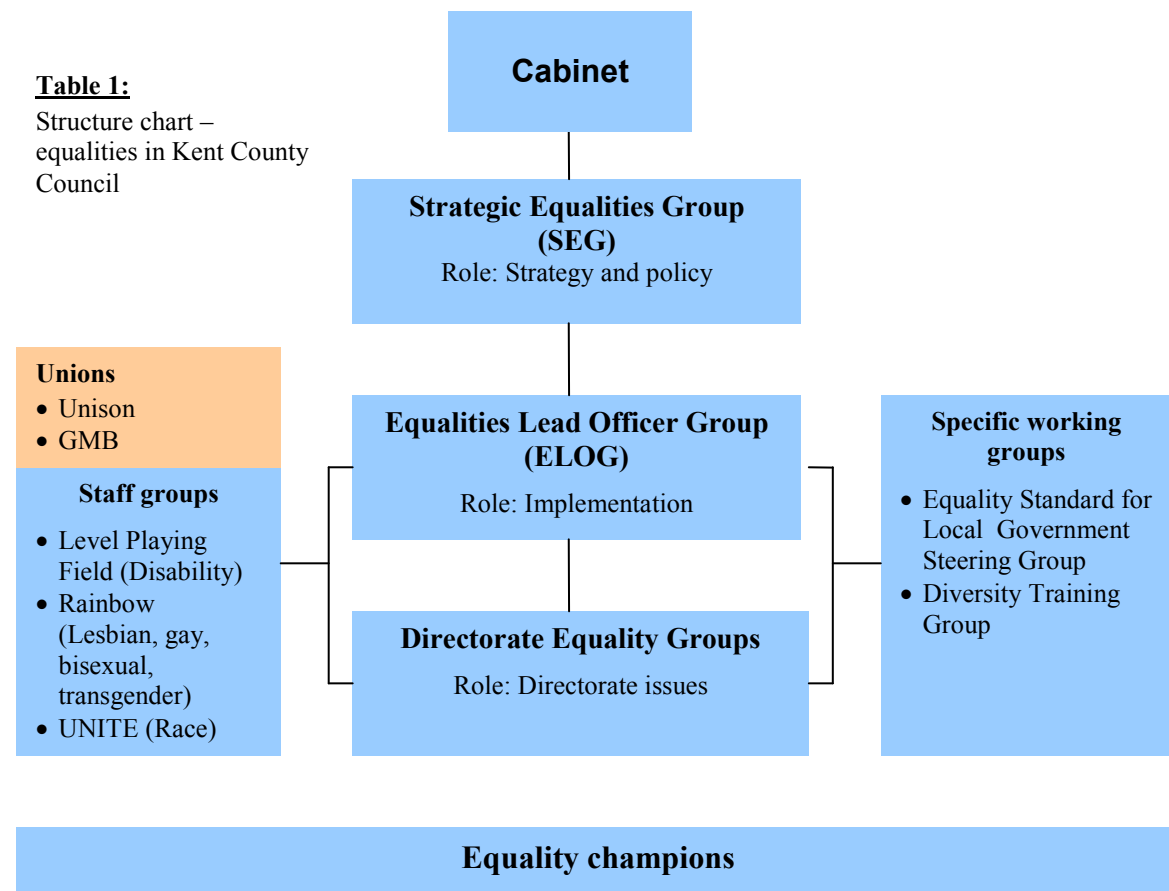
Table 1:
Structure chart – equalities in Kent County Council

Cabinet

Strategic Equalities Group (SEG)
Role: Strategy and policy

Unions
• Unison
• GMB

Staff groups
• Level Playing Field (Disability)
• Rainbow (Lesbian, gay, bisexual, transgender)
• UNITE (Race)

Equalities Lead Officer Group (ELOG)
Role: Implementation

Directorate Equality Groups
Role: Directorate issues

Specific working groups
• Equality Standard for Local Government Steering Group
• Diversity Training Group

Equality champions